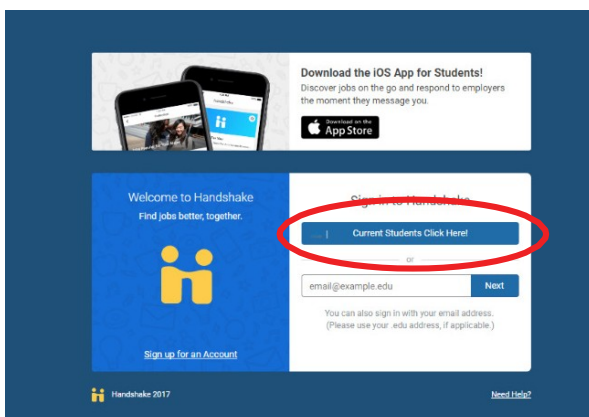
Download the iOS App for Students!
Discover jobs on the go and respond to employers the moment they message you.

Download on the App Store

Welcome to Handshake
Find jobs better, together.

Sign up for an Account

Sign in to Handshake

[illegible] Current Students Click Here!

or

email@example.edu

Next

You can also sign in with your email address. (Please use your .edu address, if applicable.)

Handshake 2017

Need Help?